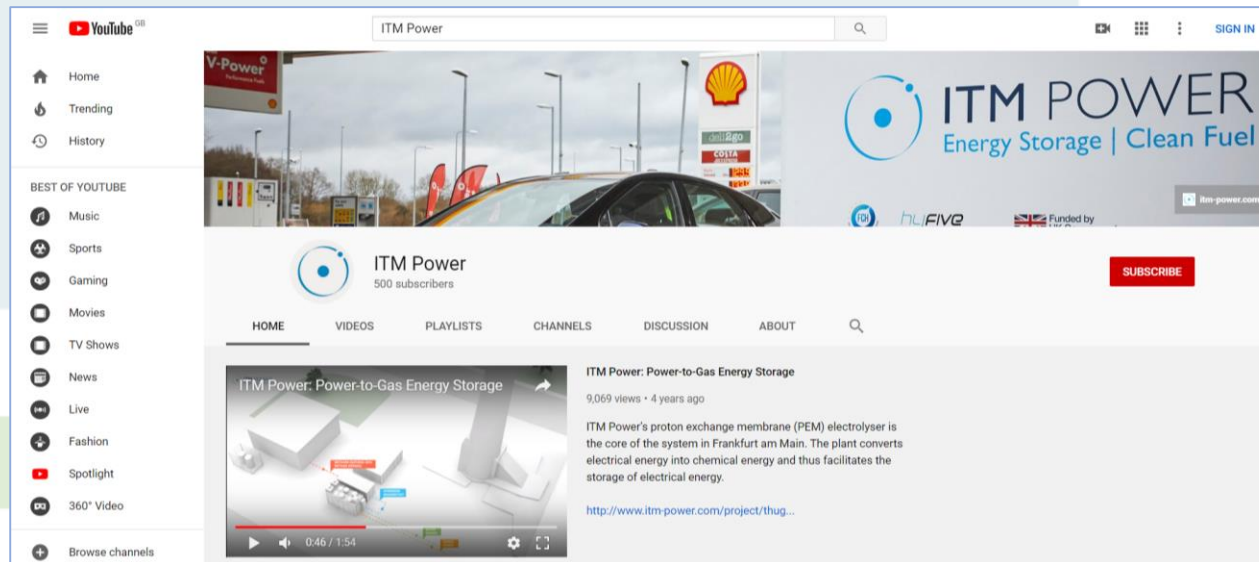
YouTube GB

ITM Power

SIGN IN

Home
Trending
History

BEST OF YOUTUBE
Music
Sports
Gaming
Movies
TV Shows
News
Live
Fashion
Spotlight
360° Video

Browse channels

V-Power

drive2go
COSTA

ITM POWER
Energy Storage | Clean Fuel

itm-power.com

hyFIVE

Funded by

ITM Power
500 subscribers

SUBSCRIBE

HOME VIDEOS PLAYLISTS CHANNELS DISCUSSION ABOUT

ITM Power: Power-to-Gas Energy Storage

0:46 / 1:54

ITM Power: Power-to-Gas Energy Storage

9,069 views • 4 years ago

ITM Power's proton exchange membrane (PEM) electrolyser is the core of the system in Frankfurt am Main. The plant converts electrical energy into chemical energy and thus facilitates the storage of electrical energy.

http://www.itm-power.com/project/thug...